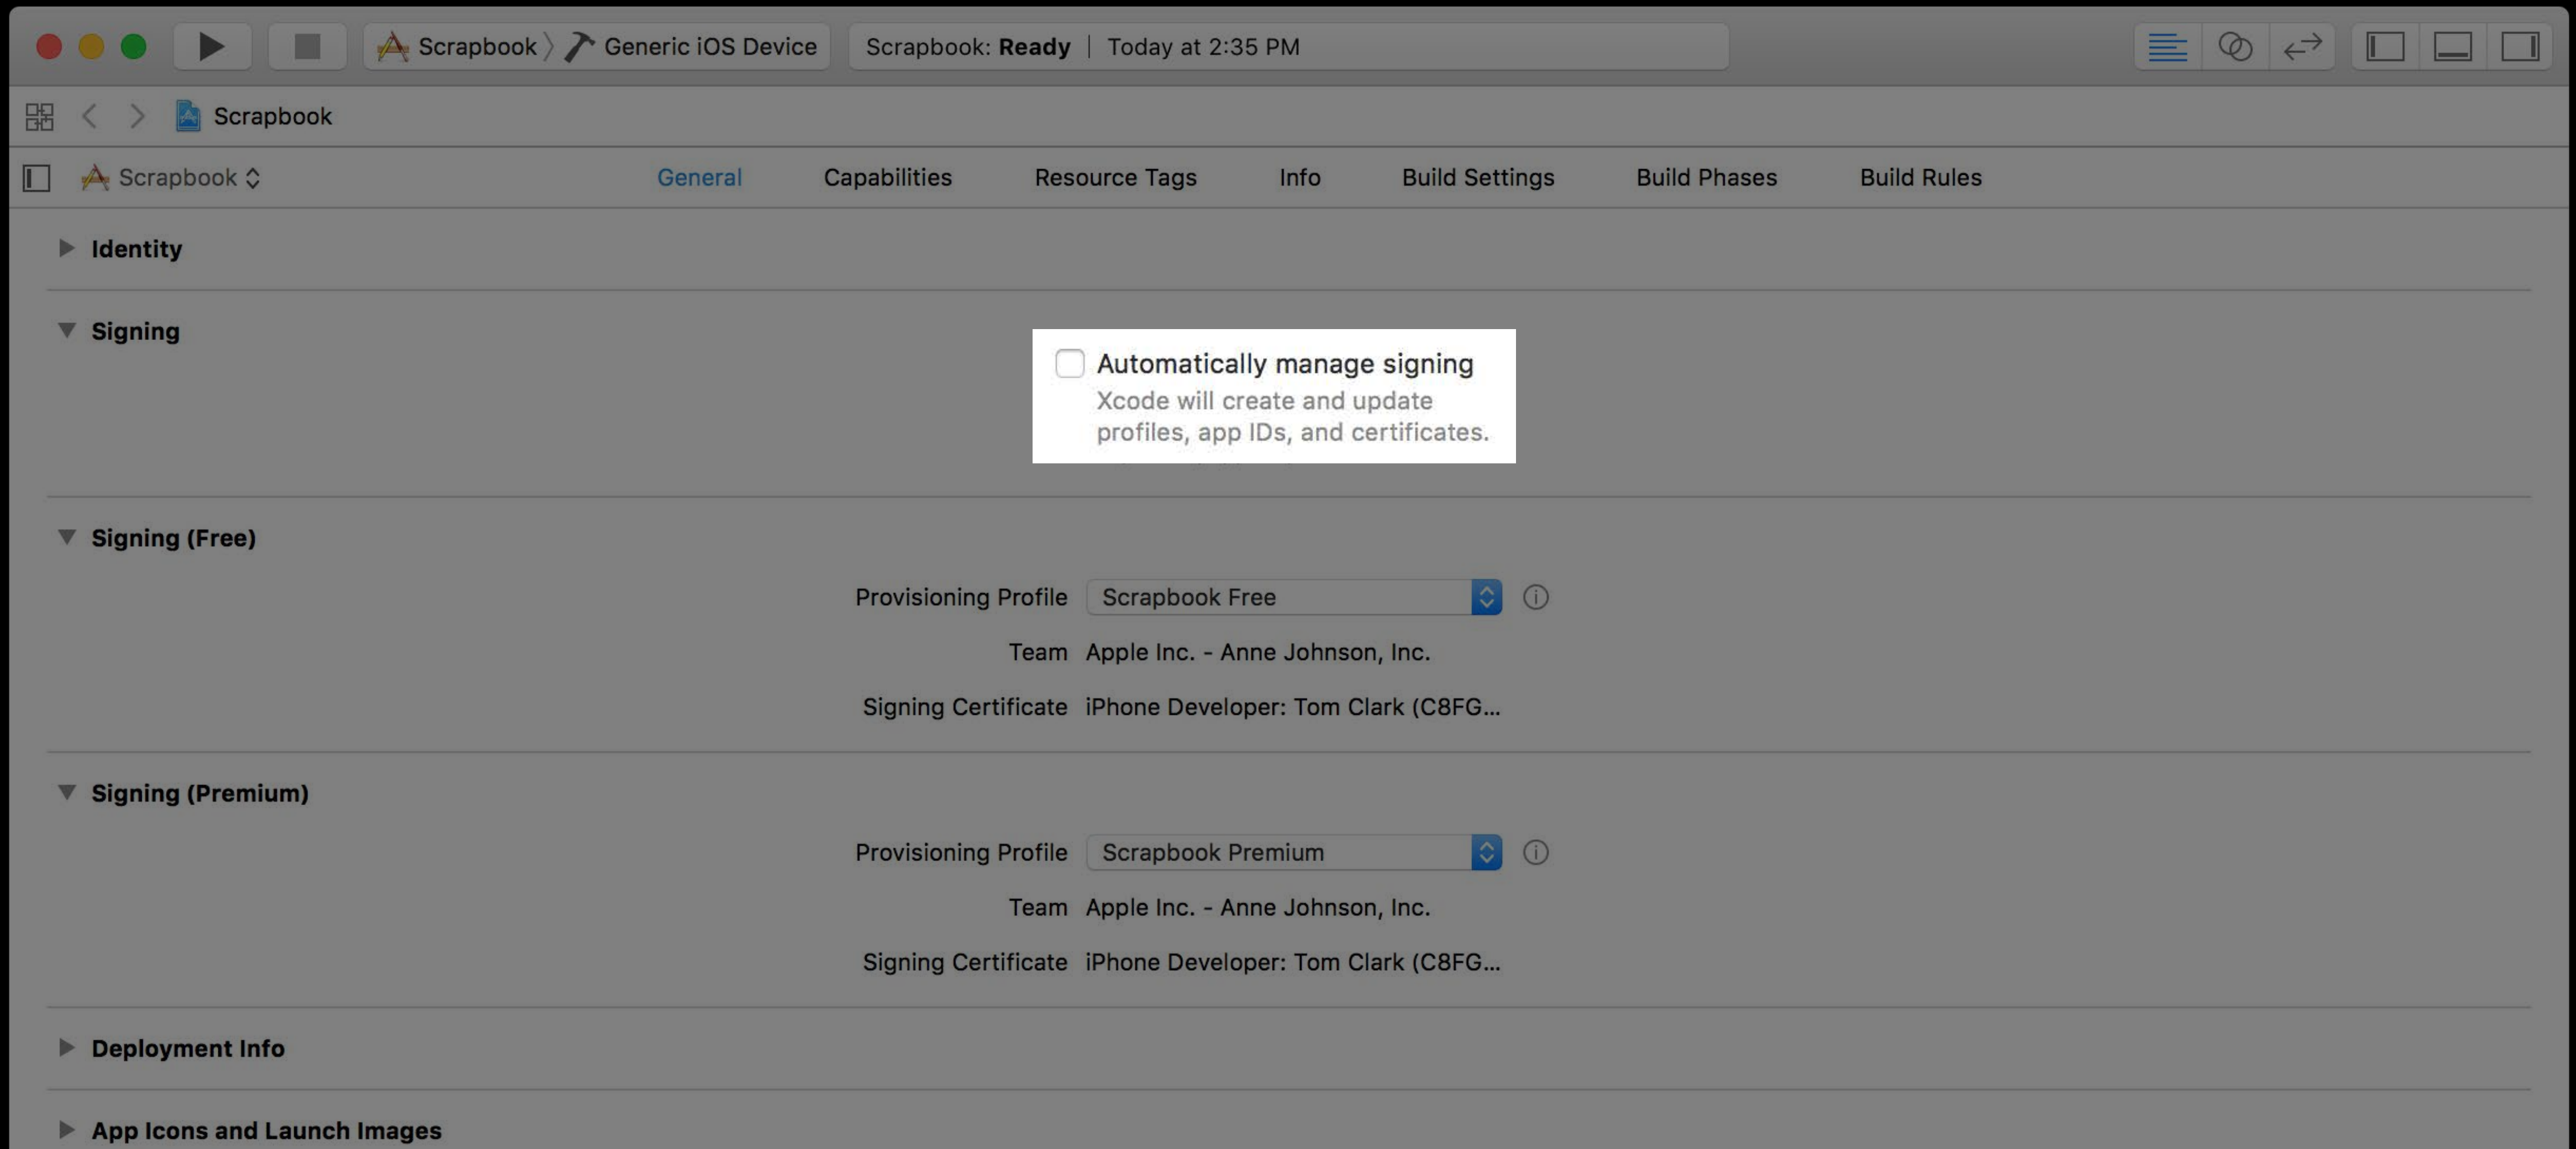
Scrapbook 〉 Generic iOS Device
Scrapbook: **Ready** | Today at 2:35 PM

Scrapbook

Scrapbook

General Capabilities Resource Tags Info Build Settings Build Phases Build Rules

Identity

Signing

Automatically manage signing
Xcode will create and update profiles, app IDs, and certificates.

Signing (Free)

Provisioning Profile Scrapbook Free

Team Apple Inc. - Anne Johnson, Inc.

Signing Certificate iPhone Developer: Tom Clark (C8FG...

Signing (Premium)

Provisioning Profile Scrapbook Premium

Team Apple Inc. - Anne Johnson, Inc.

Signing Certificate iPhone Developer: Tom Clark (C8FG...

Deployment Info

App Icons and Launch Images